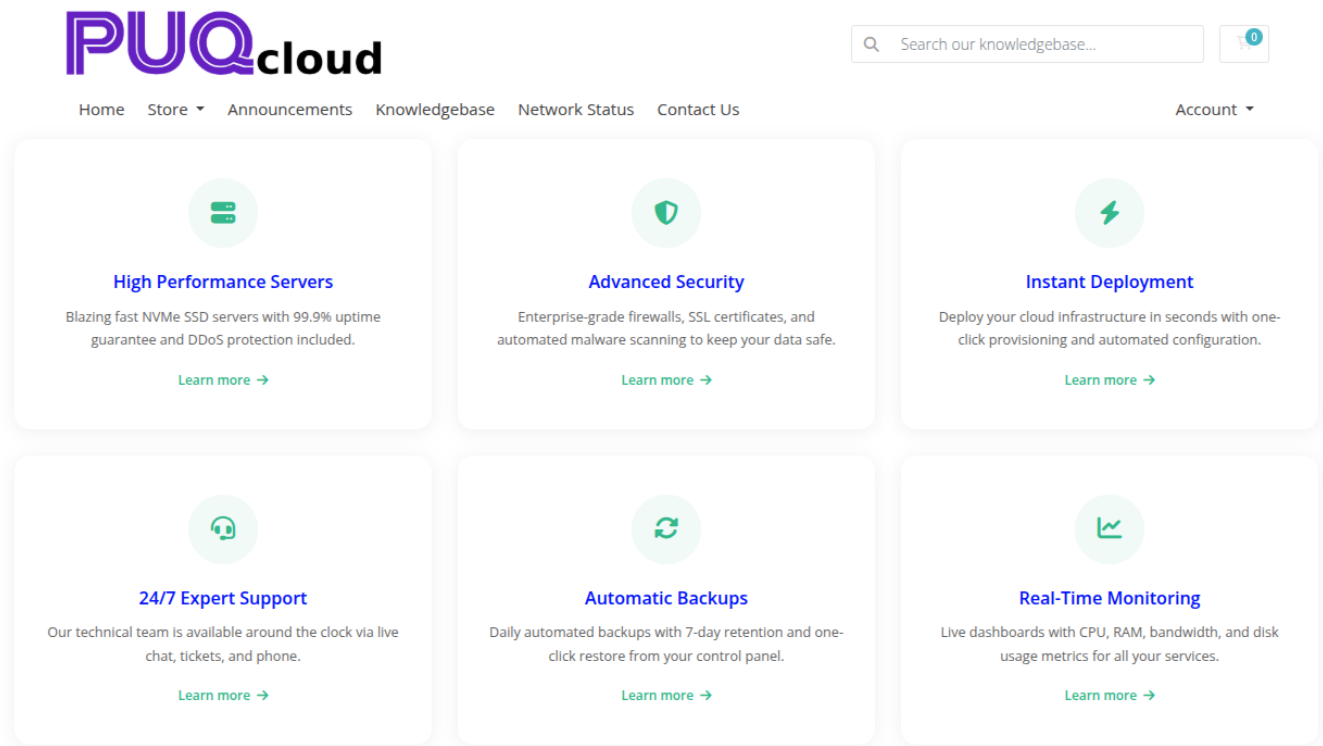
PUQcloud

Search our knowledgebase...

0

Home Store Announcements Knowledgebase Network Status Contact Us Account

High Performance Servers

Blazing fast NVMe SSD servers with 99.9% uptime guarantee and DDoS protection included.

Learn more →

Advanced Security

Enterprise-grade firewalls, SSL certificates, and automated malware scanning to keep your data safe.

Learn more →

Instant Deployment

Deploy your cloud infrastructure in seconds with one-click provisioning and automated configuration.

Learn more →

24/7 Expert Support

Our technical team is available around the clock via live chat, tickets, and phone.

Learn more →

Automatic Backups

Daily automated backups with 7-day retention and one-click restore from your control panel.

Learn more →

Real-Time Monitoring

Live dashboards with CPU, RAM, bandwidth, and disk usage metrics for all your services.

Learn more →